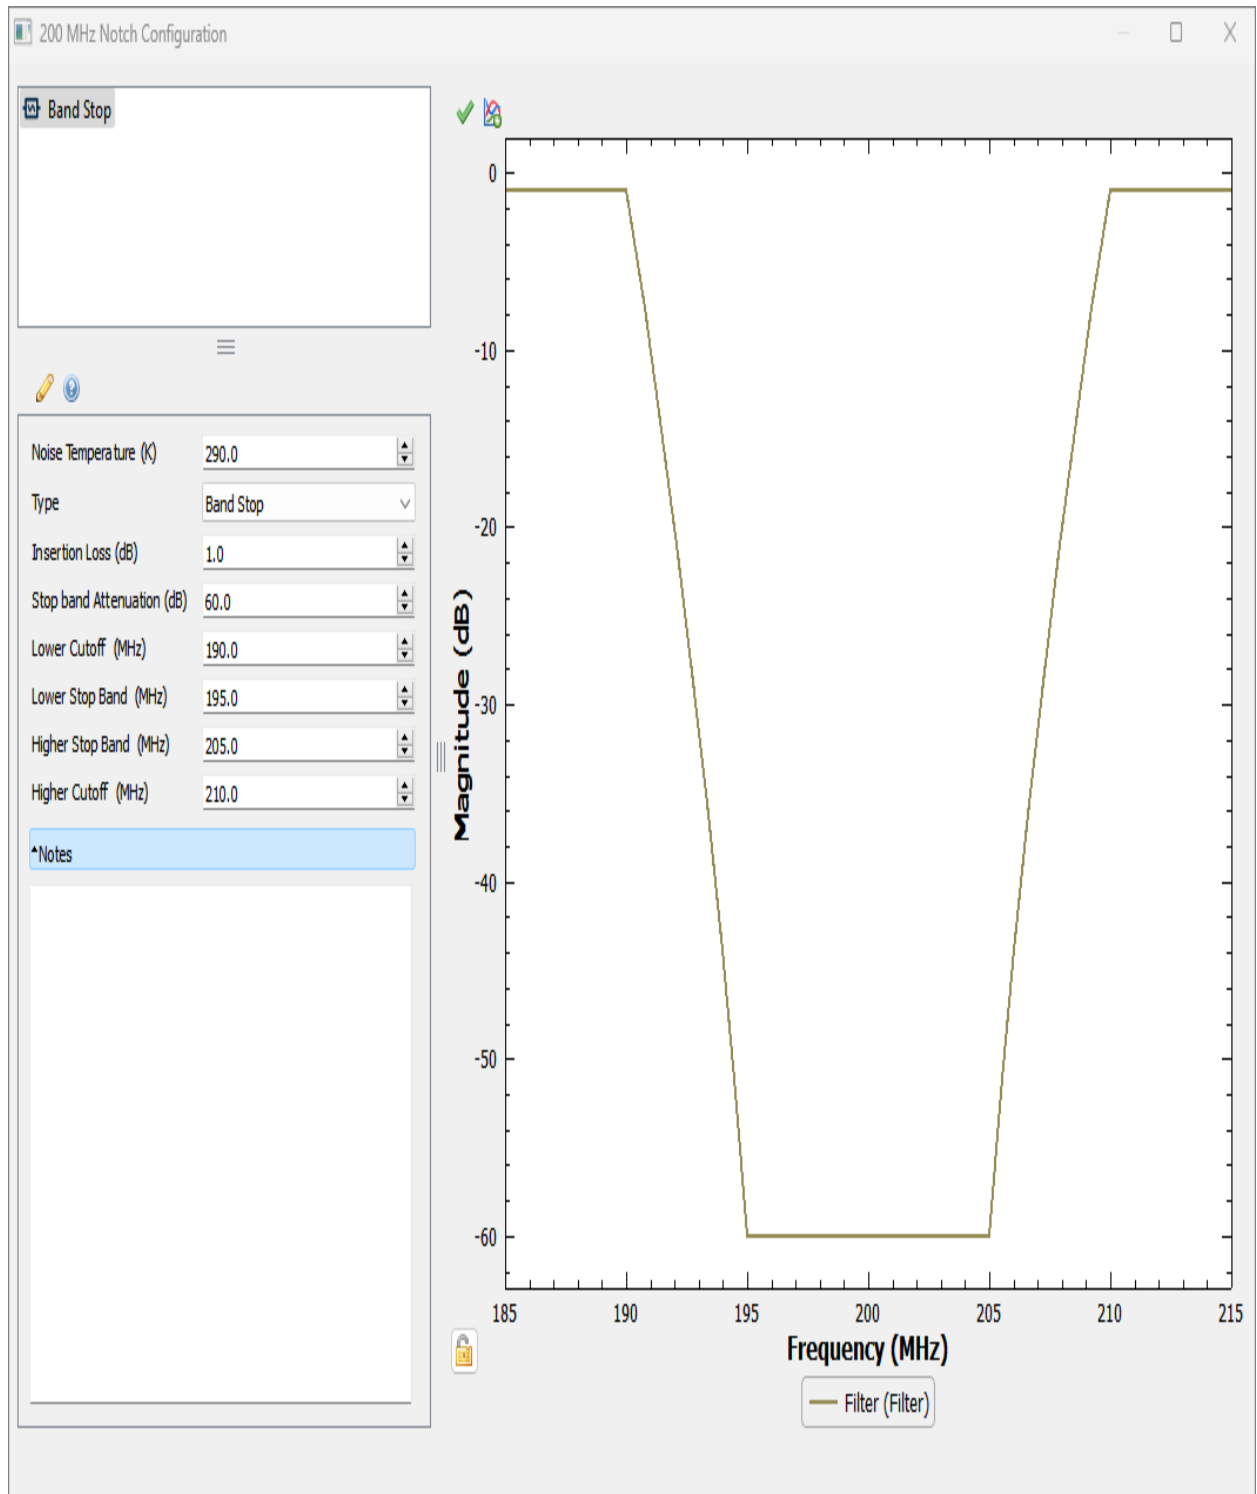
200 MHz Notch Configuration

Band Stop

| | |
|---|---|
| Noise Temperature (K) | 290.0 |
| Type | Band Stop |
| Insertion Loss (dB) | 1.0 |
| Stop band Attenuation (dB) | 60.0 |
| Lower Cutoff (MHz) | 190.0 |
| Lower Stop Band (MHz) | 195.0 |
| Higher Stop Band (MHz) | 205.0 |
| Higher Cutoff (MHz) | 210.0 |

Notes

0
-10
-20
-30
-40
-50
-60
Magnitude (dB)

185 190 195 200 205 210 215
Frequency (MHz)

Filter (Filter)